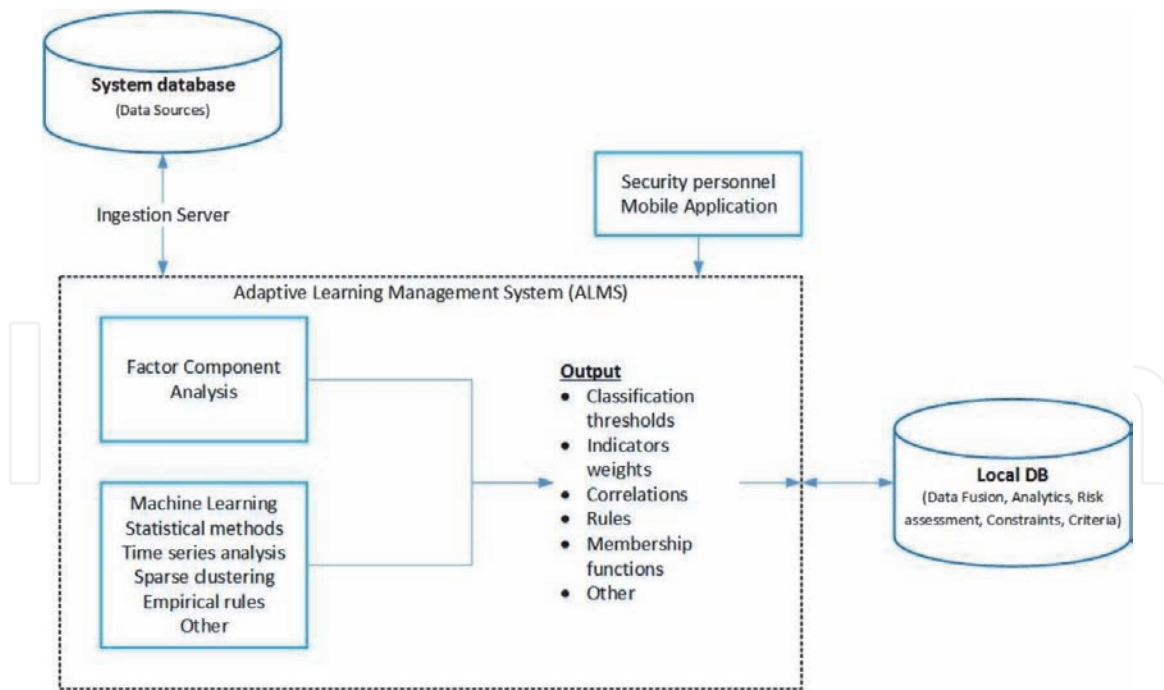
System database
(Data Sources)

Ingestion Server

Security personnel
Mobile Application

Adaptive Learning Management System (ALMS)

Factor Component
Analysis

Machine Learning
Statistical methods
Time series analysis
Sparse clustering
Empirical rules
Other

Output
- Classification thresholds
- Indicators weights
- Correlations
- Rules
- Membership functions
- Other

Local DB
(Data Fusion, Analytics, Risk assessment, Constraints, Criteria)